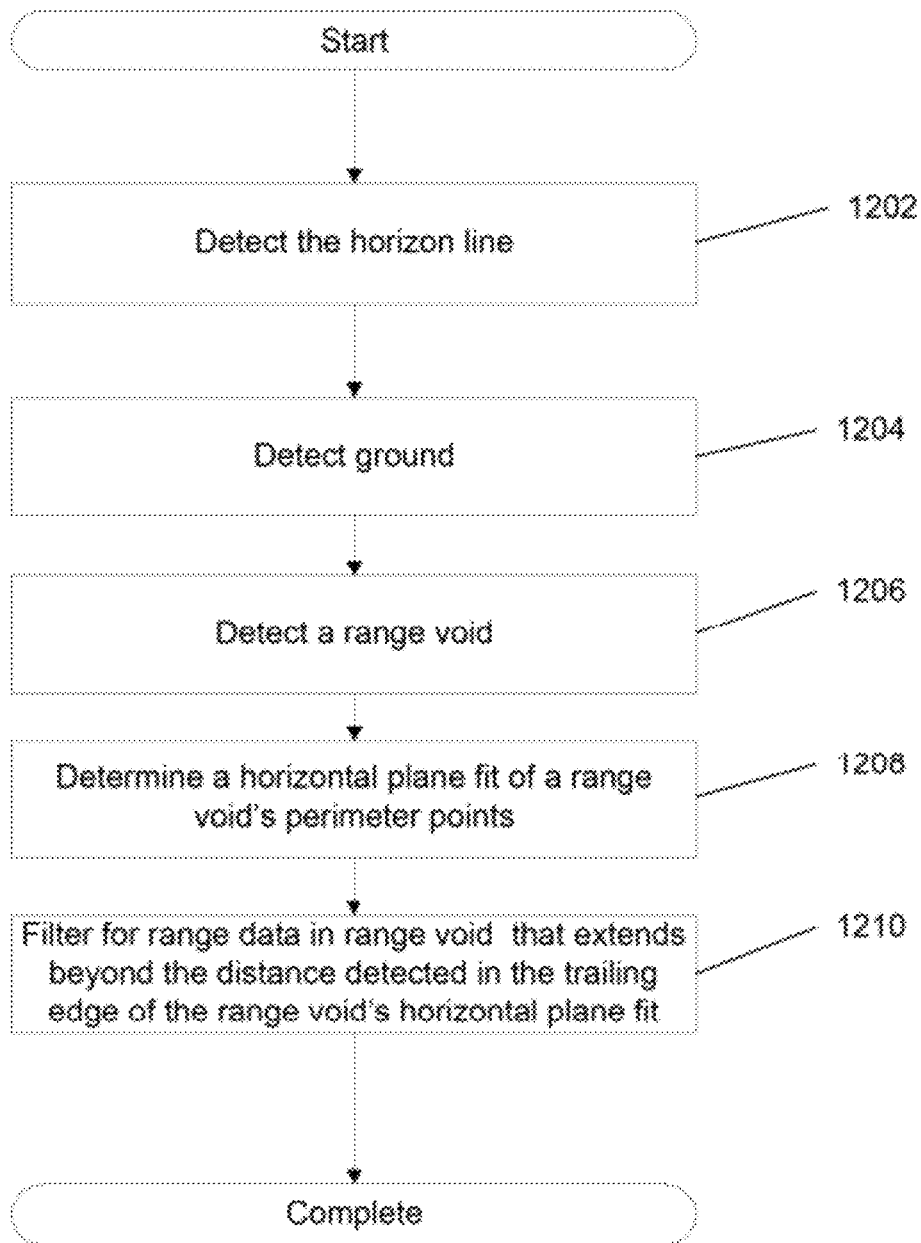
Start

Detect the horizon line

1202

Detect ground

1204

Detect a range void

1206

Determine a horizontal plane fit of a range void's perimeter points

1208

Filter for range data in range void that extends beyond the distance detected in the trailing edge of the range void's horizontal plane fit

1210

Complete